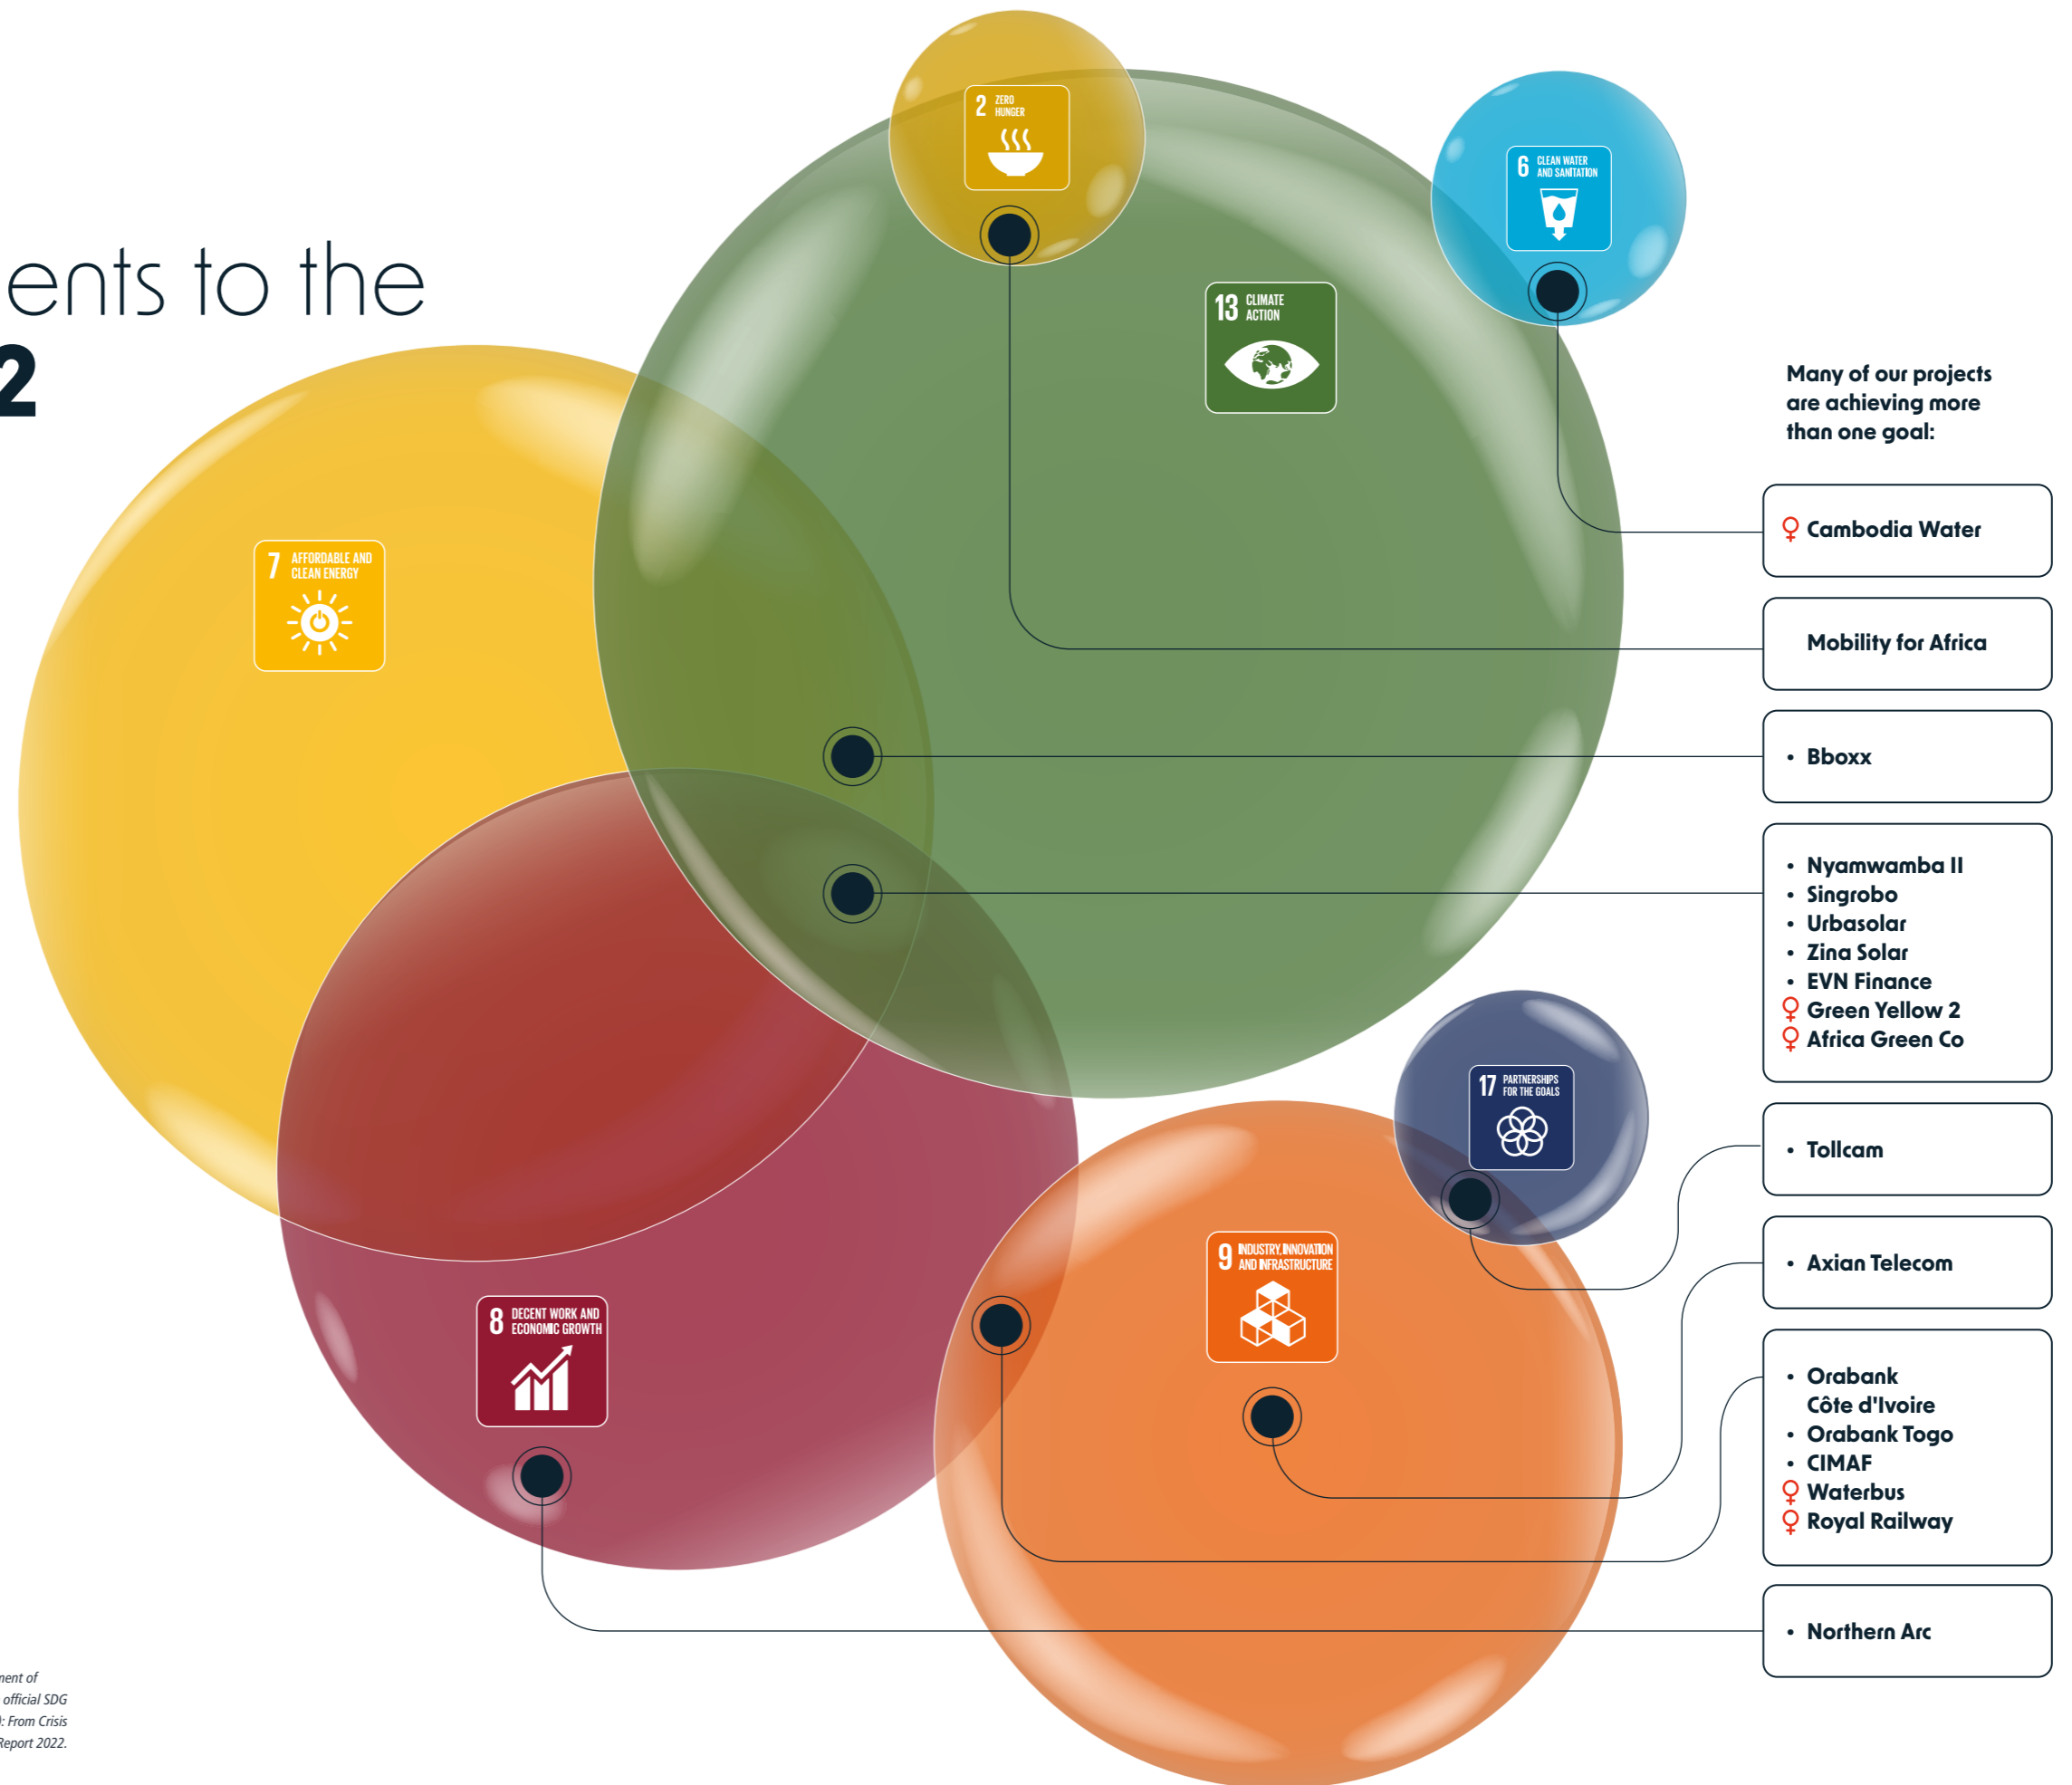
ents to the
2

2 ZERO HUNGER

6 CLEAN WATER AND SANITATION

13 CLIMATE ACTION

7 AFFORDABLE AND CLEAN ENERGY

17 PARTNERSHIPS FOR THE GOALS

9 INDUSTRY, INNOVATION AND INFRASTRUCTURE

8 DECENT WORK AND ECONOMIC GROWTH

Many of our projects are achieving more than one goal:

♀ Cambodia Water

Mobility for Africa

• Bboxx

• Nyamwamba II
• Singrobo
• Urbasolar
• Zina Solar
• EVN Finance
♀ Green Yellow 2
♀ Africa Green Co

• Tollcam

• Axian Telecom

• Orabank Côte d'Ivoire
• Orabank Togo
• CIMAF
♀ Waterbus
♀ Royal Railway

• Northern Arc

nent of
official SDG
: From Crisis
Report 2022.